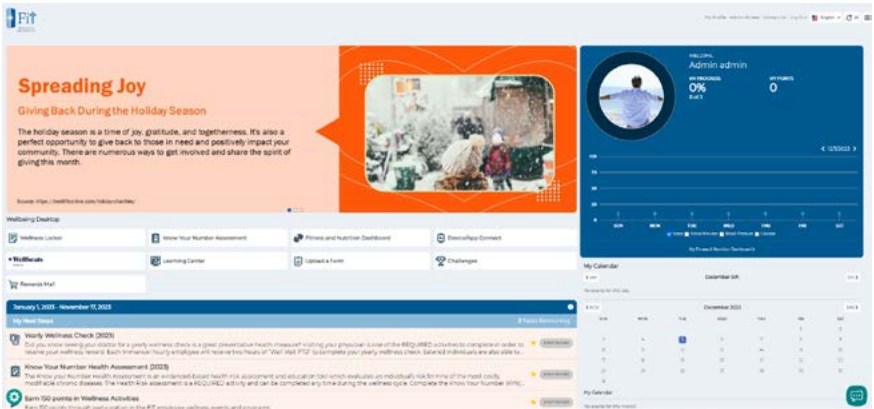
Fit

My Profile Admin Access Contact Us Log Out English

Spreading Joy

Giving Back During the Holiday Season

The holiday season is a time of joy, gratitude, and togetherness. It's also a perfect opportunity to give back to those in need and positively impact your community. There are numerous ways to get involved and share the spirit of giving this month.

Source: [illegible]

WELCOME,
Admin admin

MY PROGRESS
0%

MY POINTS
0

12/3/2023

SUN MON TUE WED THU FRI SAT

My Fitness & Nutrition Dashboard

Wellbeing Desktop

Wellness Locker
Know Your Number Assessment
Fitness and Nutrition Dashboard
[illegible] Connect
Wellbeats
Learning Center
Upload a Form
Challenges
Rewards Mall

January 1, 2023 - November 17, 2023

My Next Steps

Yearly Wellness Check (2023)
Did you know seeing your doctor for a yearly wellness check is a great preventative health measure? Visiting your physician is one of the REQUIRED activities to complete in order to receive your wellness reward. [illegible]

Know Your Number Health Assessment (2023)
The Know Your Number Health Assessment is an evidenced-based health risk assessment and education tool which evaluates an individual's risk for nine of the most costly modifiable chronic diseases. The Health Risk assessment is a REQUIRED activity and can be completed any time during the wellness cycle. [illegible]

Earn 150 points in Wellness Activities
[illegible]

My Calendar

December 5th

December 2023

My Calendar